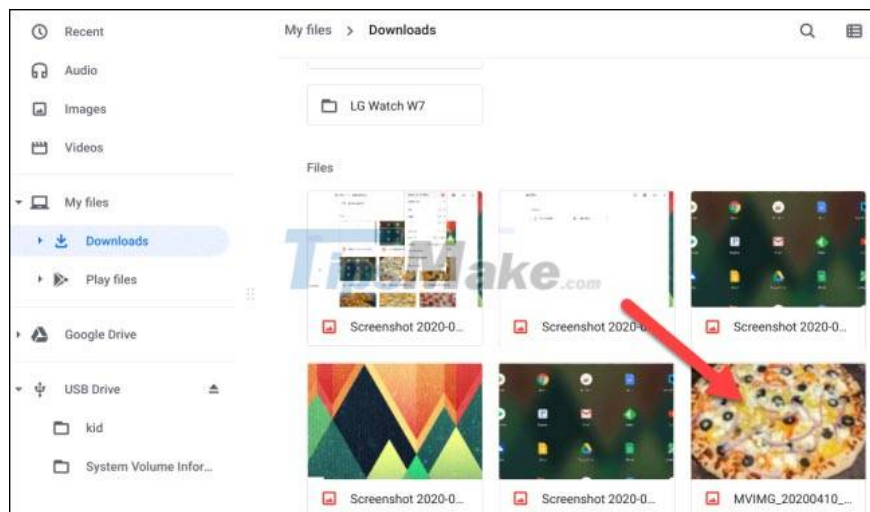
Recent
Audio
Images
Videos
My files
Downloads
Play files
Google Drive
USB Drive
kid
System Volume Infor...

My files > Downloads

LG Watch W7

Files

Screenshot 2020-0...
Screenshot 2020-0...
Screenshot 2020-0...
Screenshot 2020-0...
Screenshot 2020-0...
MVIMG_20200410_...

TipsMake.com